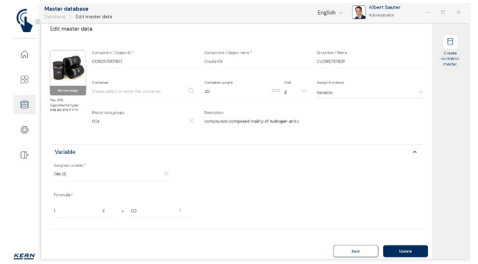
Master database
Overview > Edit master data

English

Albert Sauter
Administrator

Edit master data

Create container master

Change image
Max. 2MB
Supported file types:
png, jpg, jpeg, gif, tif

Component / Object ID *
CO0207001307

Component / Object name *
Crude-Oil

ID number / Name
CLO86701805

Container
Please select or enter the container

Container weight
20

Unit
g

Weight/Volume
Variable

Master data groups
Oils

Description
compounds composed mainly of hydrogen and c

Variable

Assigned variable *
Oils (1)

Formula *
1 d x 0.2 t

Back

Update

KERN